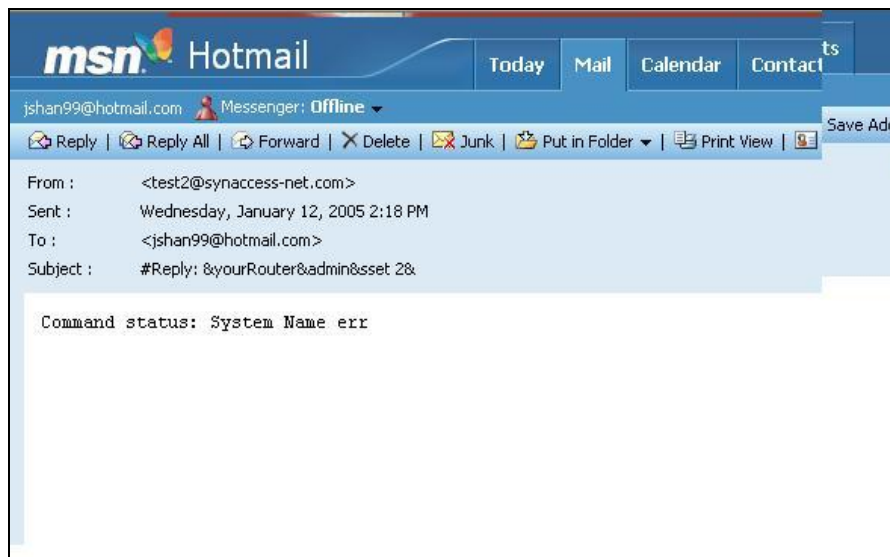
msn Hotmail

Today | Mail | Calendar | Contact | ts

jshan99@hotmail.com Messenger: Offline

Reply | Reply All | Forward | Delete | Junk | Put in Folder | Print View |

Save Ad

From : <test2@synaccess-net.com>
Sent : Wednesday, January 12, 2005 2:18 PM
To : <jshan99@hotmail.com>
Subject : #Reply: &yourRouter&admin&sset 2&

Command status: System Name err